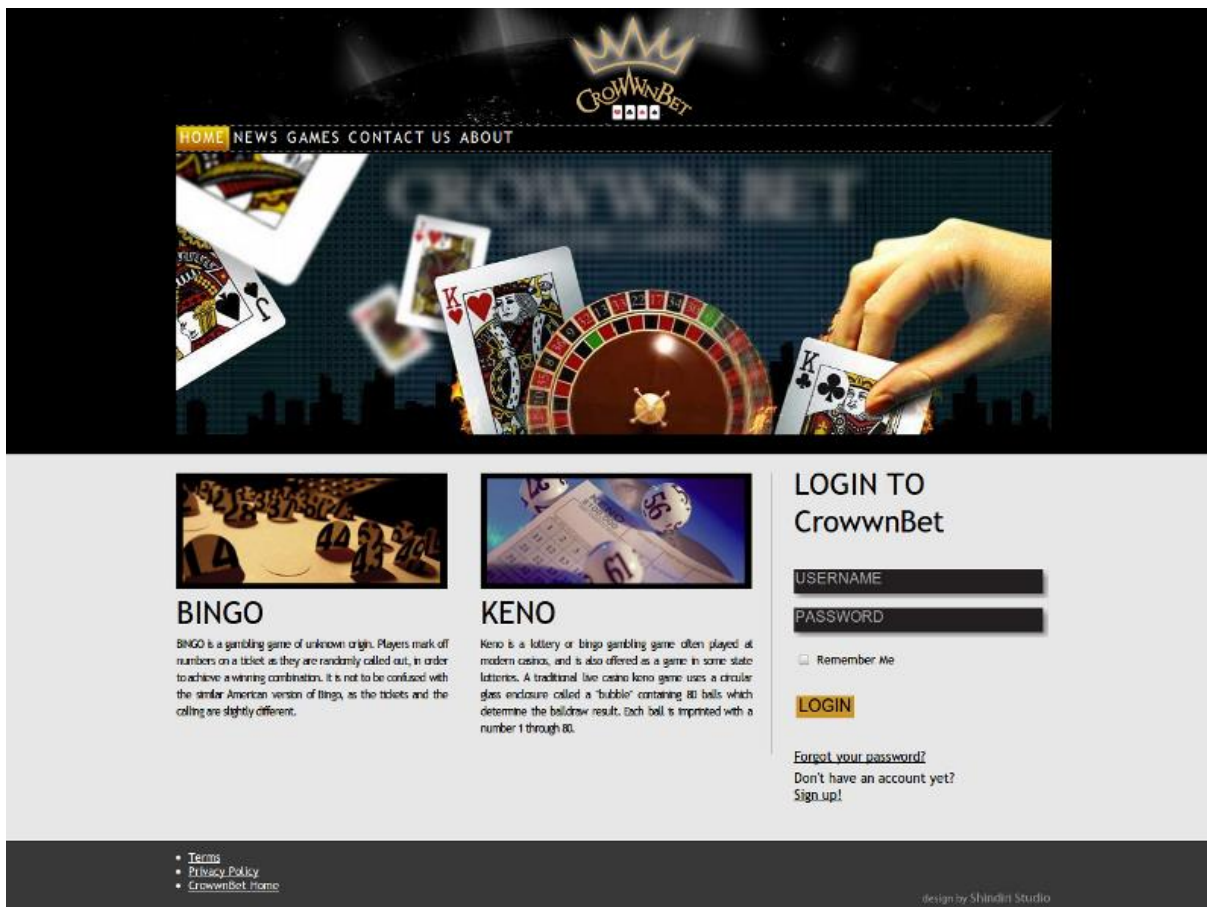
CrowwnBet

HOME NEWS GAMES CONTACT US ABOUT

BINGO

BINGO is a gambling game of unknown origin. Players mark off numbers on a ticket as they are randomly called out, in order to achieve a winning combination. It is not to be confused with the similar American version of Bingo, as the tickets and the calling are slightly different.

KENO

Keno is a lottery or bingo gambling game often played at modern casinos, and is also offered as a game in some state lotteries. A traditional live casino keno game uses a circular glass enclosure called a "bubble" containing 80 balls which determine the balldraw result. Each ball is imprinted with a number 1 through 80.

LOGIN TO CrowwnBet

USERNAME

PASSWORD

Remember Me

LOGIN

Forgot your password?

Don't have an account yet?

Sign up!

- Terms
- Privacy Policy
- CrowwnBet Home

design by Shindiri Studio